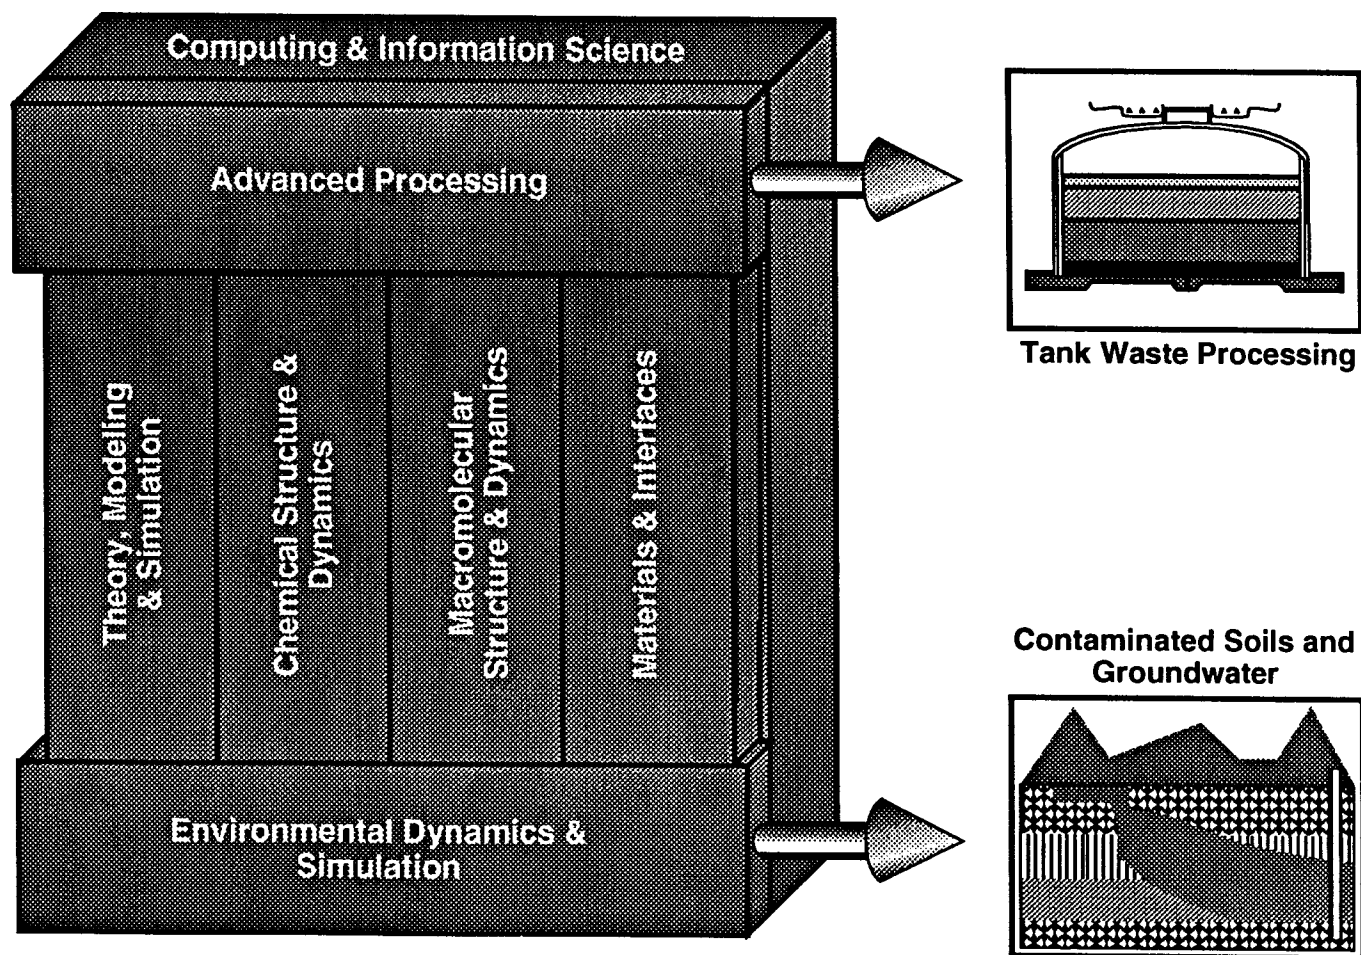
Computing & Information Science

Advanced Processing

Theory, Modeling & Simulation

Chemical Structure & Dynamics

Macromolecular Structure & Dynamics

Materials & Interfaces

Environmental Dynamics & Simulation

Tank Waste Processing

Contaminated Soils and Groundwater